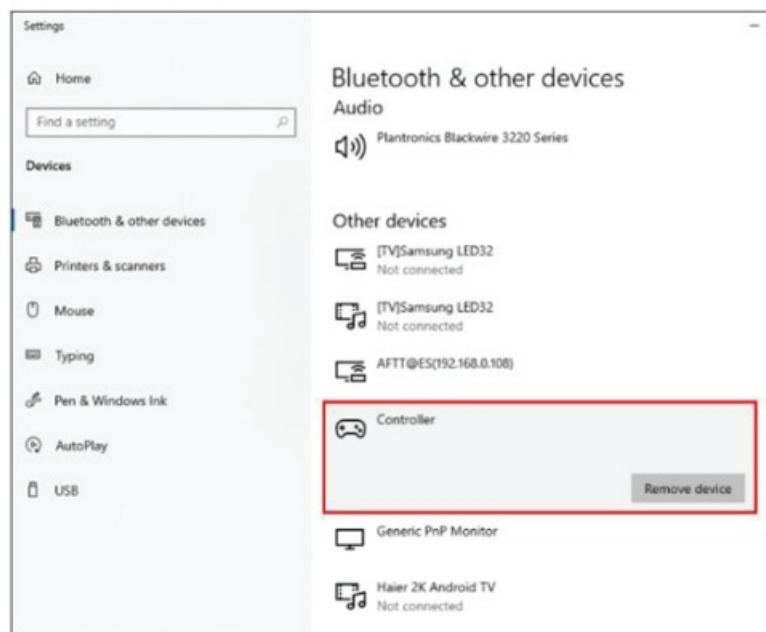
Settings

Home

Find a setting

Devices

Bluetooth & other devices

Printers & scanners

Mouse

Typing

Pen & Windows Ink

AutoPlay

USB

Bluetooth & other devices

Audio

Plantronics Blackwire 3220 Series

Other devices

[TV]Samsung LED32
Not connected

[TV]Samsung LED32
Not connected

AFTT@ES(192.168.0.108)

Controller

Remove device

Generic PnP Monitor

Haier 2K Android TV
Not connected